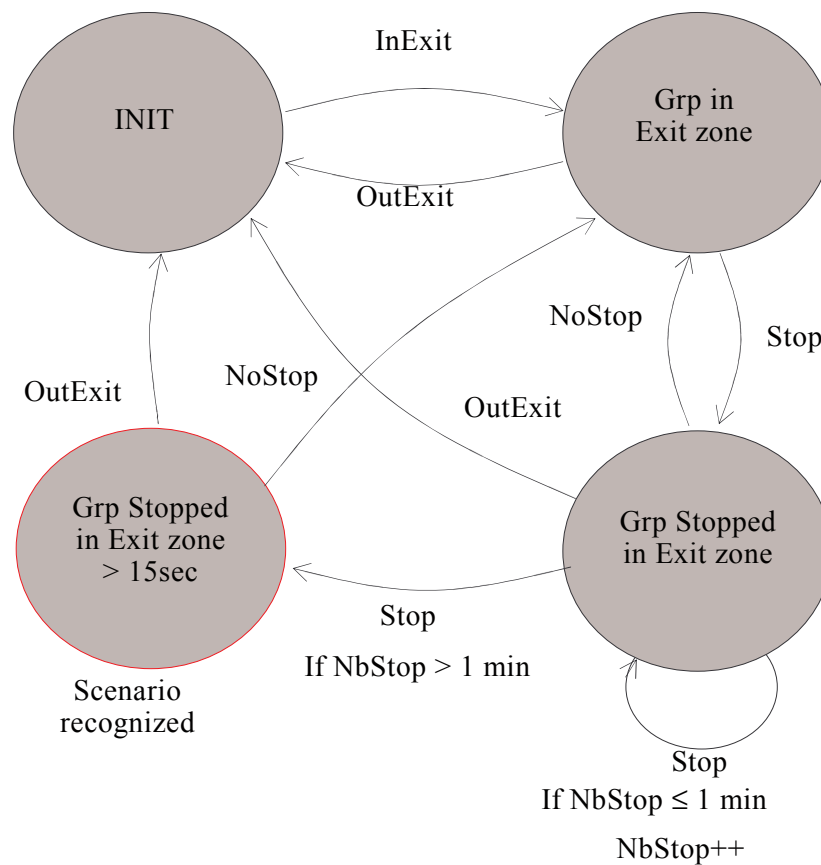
InExit

INIT

Grp in Exit zone

OutExit

NoStop

Stop

OutExit

NoStop

OutExit

Grp Stopped in Exit zone > 15sec

Grp Stopped in Exit zone

Stop

If NbStop > 1 min

Scenario recognized

Stop

If NbStop ≤ 1 min

NbStop++